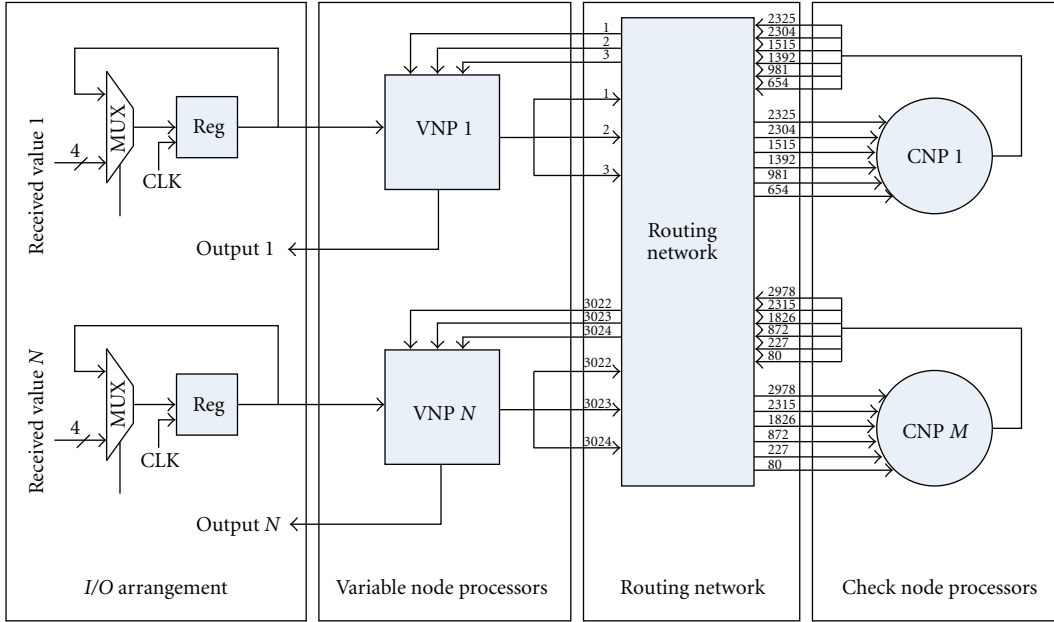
Received value 1
4
MUX
Reg
CLK
Output 1
VNP 1
1
2
3
1
2
3
Routing network
2325
2304
1515
1392
981
654
2325
2304
1515
1392
981
654
CNP 1

Received value $N$
4
MUX
Reg
CLK
Output $N$
VNP $N$
3022
3023
3024
3022
3023
3024
2978
2315
1826
872
227
80
2978
2315
1826
872
227
80
CNP $M$

$I/O$ arrangement
Variable node processors
Routing network
Check node processors